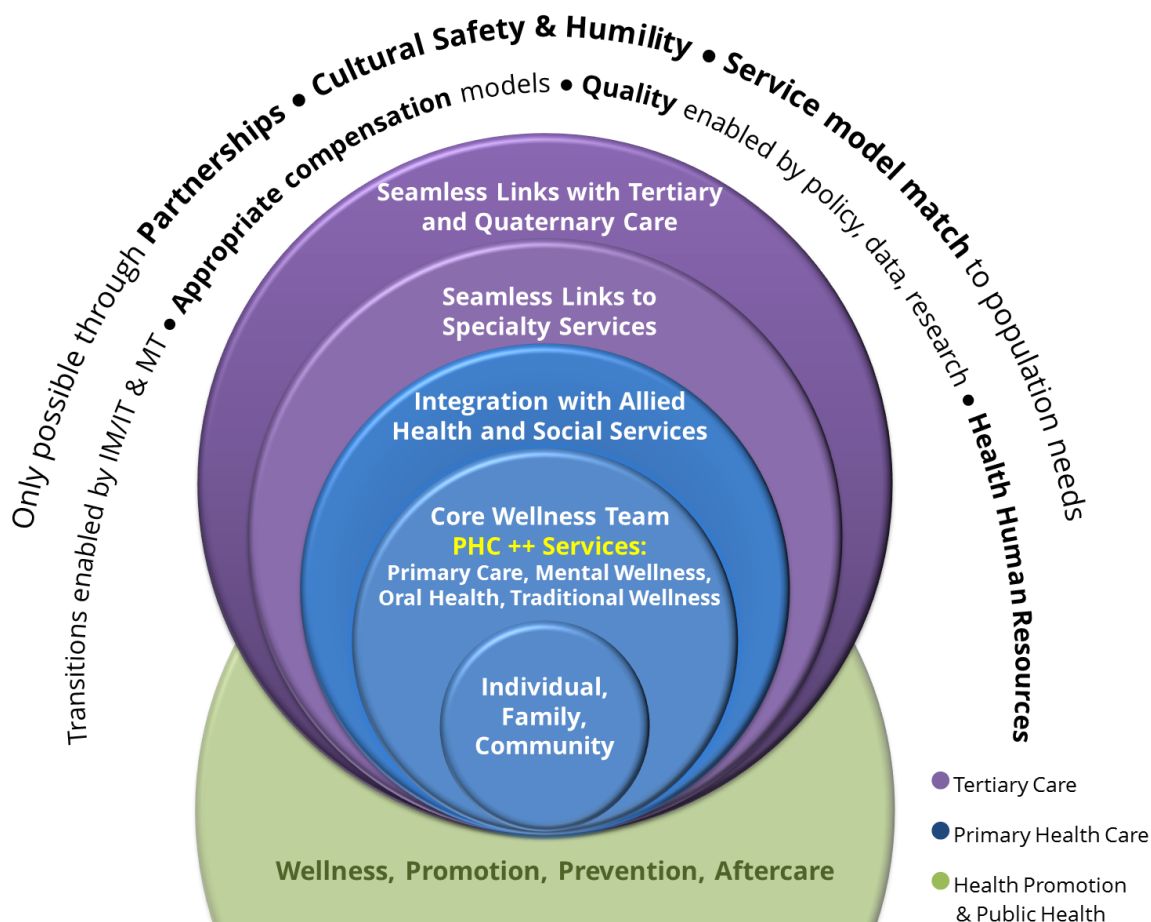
Only possible through Partnerships • Cultural Safety & Humility • Service model match to population needs

Transitions enabled by IM/IT & MT • Appropriate compensation models • Quality enabled by policy, data, research • Health Human Resources

Seamless Links with Tertiary and Quaternary Care

Seamless Links to Specialty Services

Integration with Allied Health and Social Services

Core Wellness Team
PHC ++ Services:
Primary Care, Mental Wellness, Oral Health, Traditional Wellness

Individual, Family, Community

Wellness, Promotion, Prevention, Aftercare

Tertiary Care

Primary Health Care

Health Promotion & Public Health